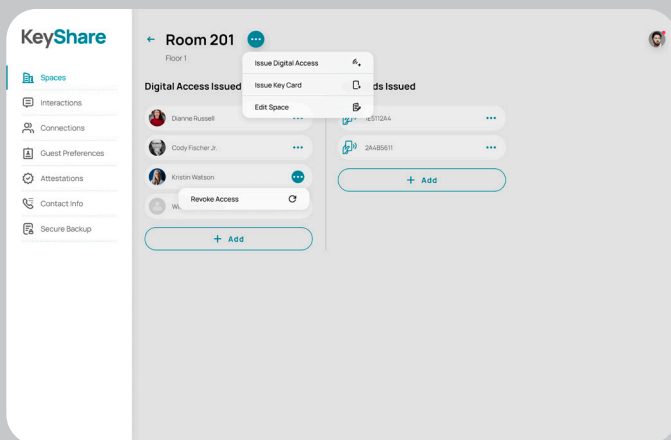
KeyShare

Spaces
Interactions
Connections
Guest Preferences
Attestations
Contact Info
Secure Backup

← Room 201
Floor 1

Issue Digital Access
Issue Key Card
Edit Space

Digital Access Issued
Dianne Russell
Cody Fischer Jr.
Kristin Watson
W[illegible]
Revoke Access
+ Add

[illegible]ds Issued
1E5112A4
2A485611
+ Add